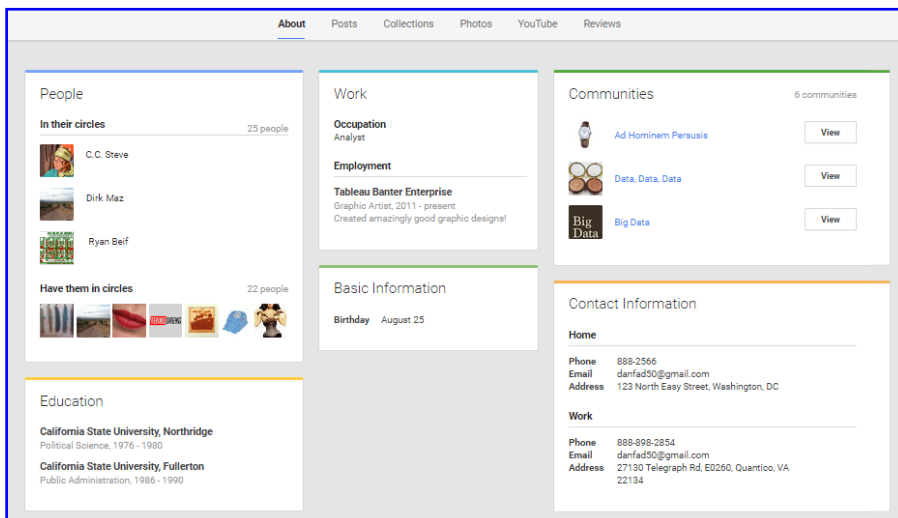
About Posts Collections Photos YouTube Reviews

People

In their circles 25 people

C.C. Steve

Dirk Maz

Ryan Beif

Have them in circles 22 people

Education

California State University, Northridge
Political Science, 1976 - 1980

California State University, Fullerton
Public Administration, 1986 - 1990

Work

Occupation
Analyst

Employment

Tableau Banter Enterprise
Graphic Artist, 2011 - present
Created amazingly good graphic designs!

Basic Information

Birthday August 25

Communities 6 communities

Ad Hominem Persusis View

Data, Data, Data View

Big Data View

Contact Information

Home

Phone 888-2566
Email danfad50@gmail.com
Address 123 North Easy Street, Washington, DC

Work

Phone 888-898-2854
Email danfad50@gmail.com
Address 27130 Telegraph Rd, E0260, Quantico, VA 22134